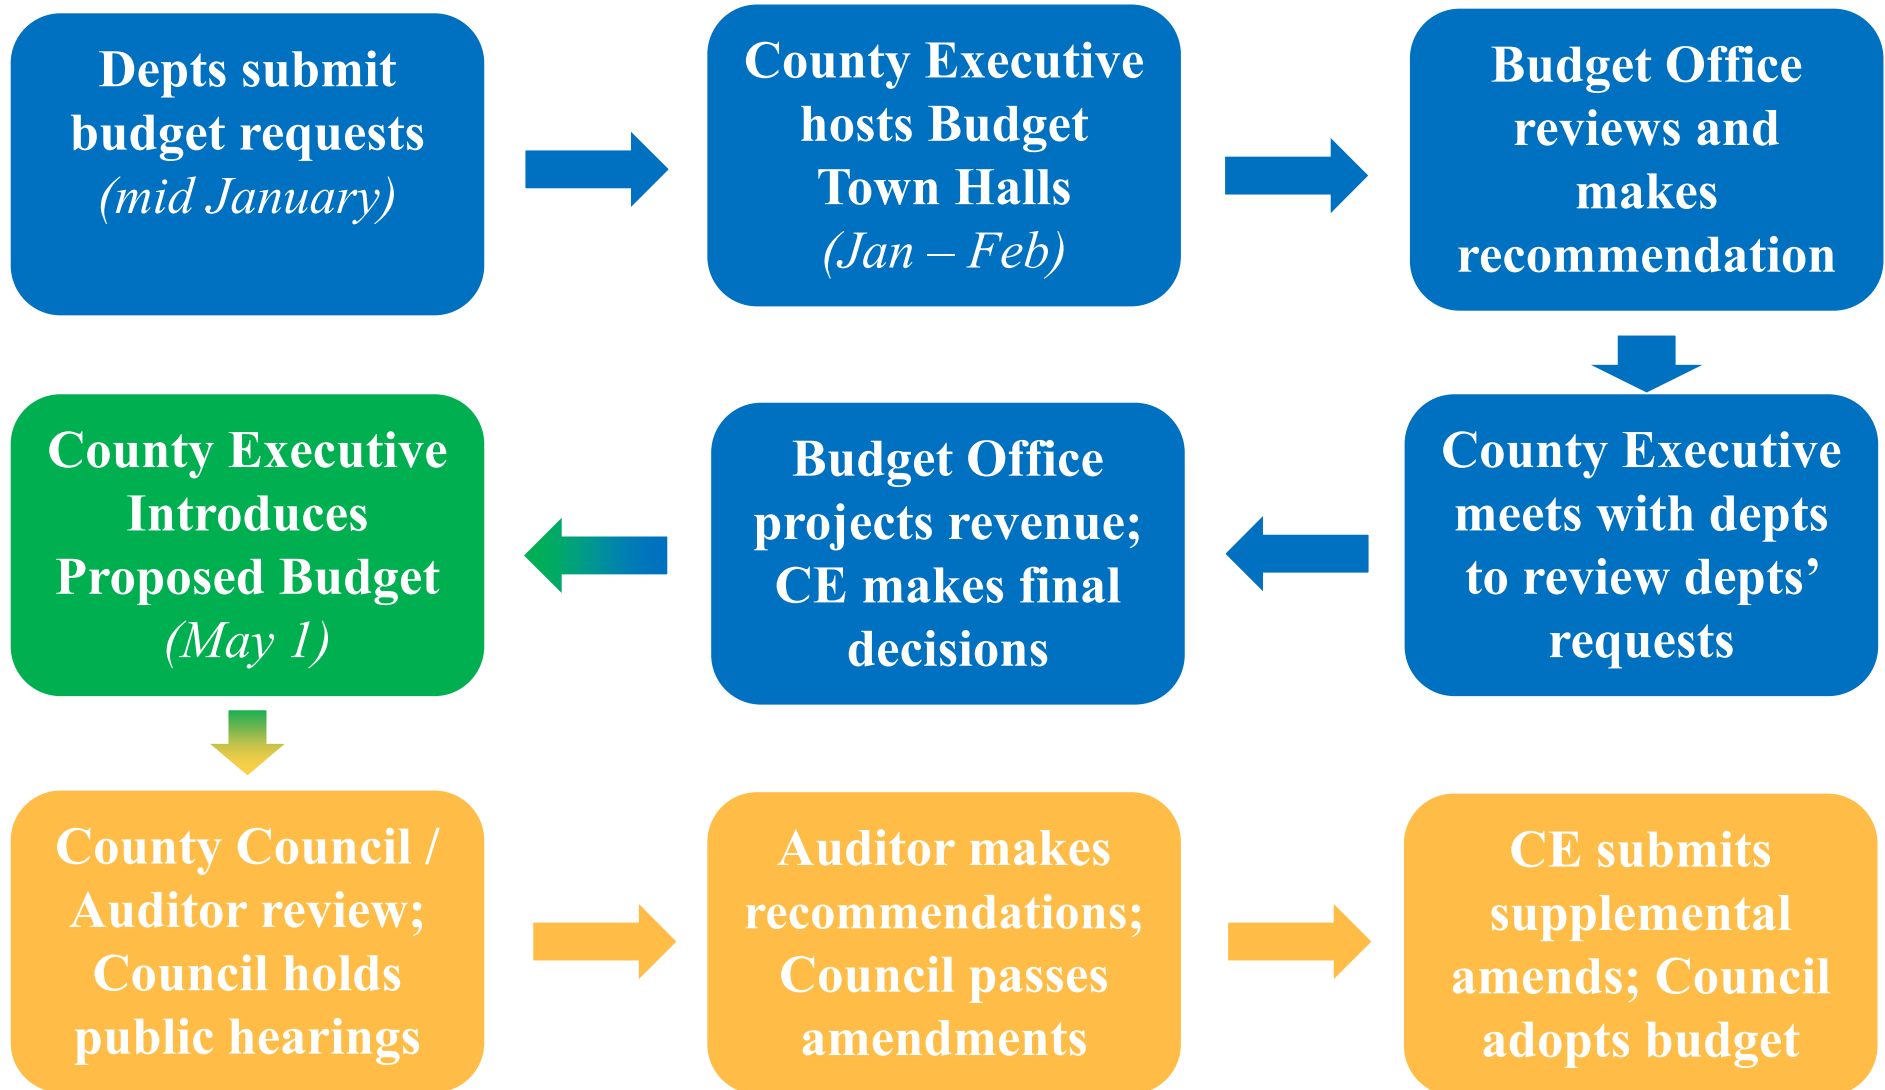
Depts submit budget requests (mid January)

County Executive hosts Budget Town Halls (Jan – Feb)

Budget Office reviews and makes recommendation

County Executive meets with depts to review depts’ requests

Budget Office projects revenue; CE makes final decisions

County Executive Introduces Proposed Budget (May 1)

County Council / Auditor review; Council holds public hearings

Auditor makes recommendations; Council passes amendments

CE submits supplemental amends; Council adopts budget